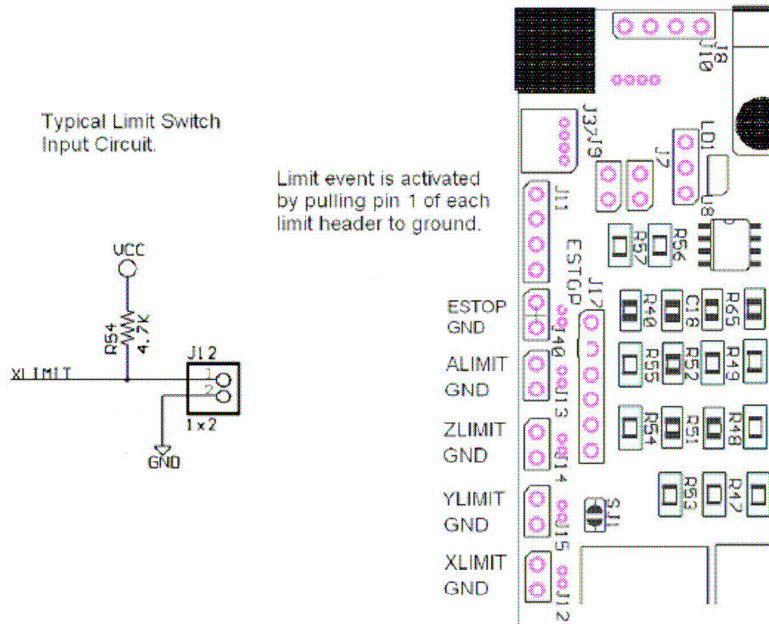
Typical Limit Switch Input Circuit.

Limit event is activated by pulling pin 1 of each limit header to ground.

VCC
R54
4.7K
XLIMIT
J12
1
2
1x2
GND

J8
J10
J3
J9
LD1
J7
J11
J8
R56
R57
ESTOP
J17
ESTOP
GND
J40
R40
C18
R65
ALIMIT
GND
J13
R55
R52
R49
ZLIMIT
GND
J14
R54
R51
R48
YLIMIT
GND
J15
SJ1
R53
R47
XLIMIT
GND
J12